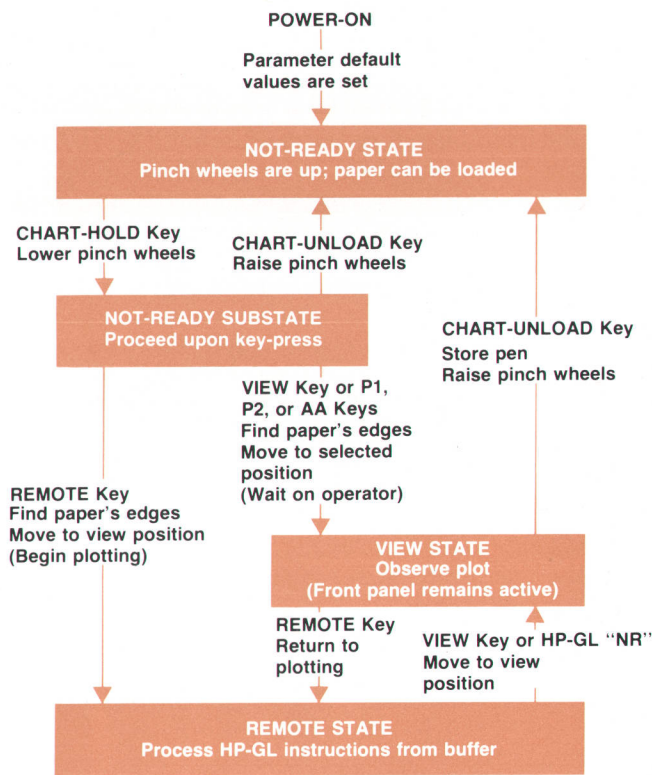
POWER-ON

Parameter default values are set

NOT-READY STATE
Pinch wheels are up; paper can be loaded

CHART-HOLD Key
Lower pinch wheels

CHART-UNLOAD Key
Raise pinch wheels

NOT-READY SUBSTATE
Proceed upon key-press

CHART-UNLOAD Key
Store pen
Raise pinch wheels

VIEW Key or P1, P2, or AA Keys
Find paper's edges
Move to selected position
(Wait on operator)

REMOTE Key
Find paper's edges
Move to view position
(Begin plotting)

VIEW STATE
Observe plot
(Front panel remains active)

REMOTE Key
Return to plotting

VIEW Key or HP-GL "NR"
Move to view position

REMOTE STATE
Process HP-GL instructions from buffer